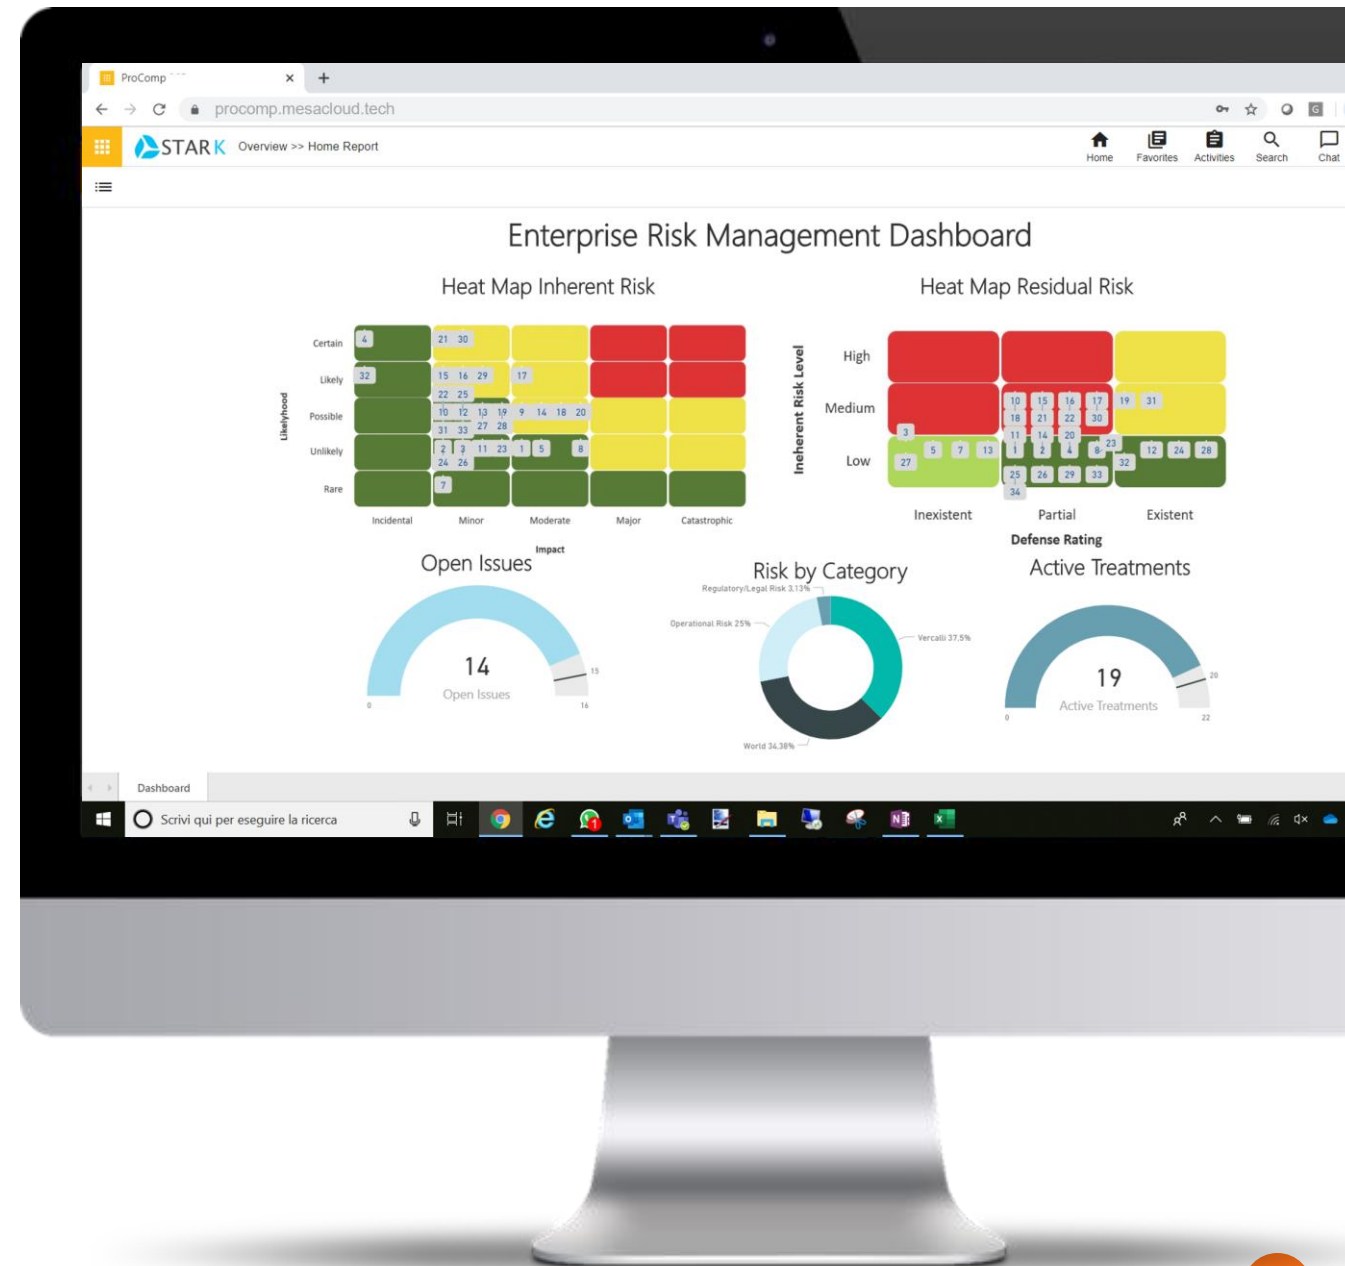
ProComp

procomp.mesacloud.tech

STARK Overview >> Home Report

Home Favorites Activities Search Chat

Enterprise Risk Management Dashboard

Heat Map Inherent Risk

Likelyhood

Certain 4 21 30
Likely 32 15 16 29 22 25 17
Possible 10 12 13 19 31 33 27 28 9 14 18 20
Unlikely 2 3 11 23 24 26 1 5 8
Rare 7

Incidental Minor Moderate Major Catastrophic

Impact

Heat Map Residual Risk

Ineherent Risk Level

High
Medium 10 15 16 17 18 21 22 30 19 31 11 14 20
Low 3 27 5 7 13 1 2 4 8 23 25 26 29 33 34 32 12 24 28

Inexistent Partial Existent

Defense Rating

Open Issues

14
Open Issues
0 15 16

Risk by Category

Regulatory/Legal Risk 3.13%
Operational Risk 25%
Vercalli 37.5%
World 34.38%

Active Treatments

19
Active Treatments
0 20 22

Dashboard

Scrivi qui per eseguire la ricerca